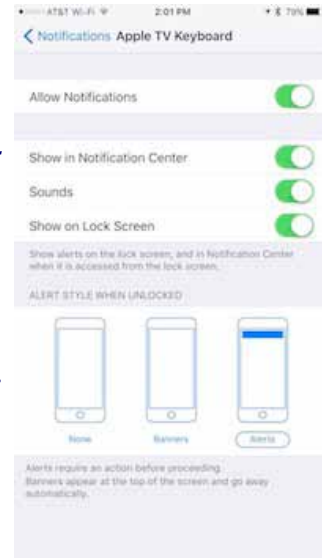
••••○ AT&T Wi-Fi 2:01 PM 79%

< Notifications Apple TV Keyboard

Allow Notifications

Show in Notification Center

Sounds

Show on Lock Screen

Show alerts on the lock screen, and in Notification Center when it is accessed from the lock screen.

ALERT STYLE WHEN UNLOCKED

None

Banners

Alerts

Alerts require an action before proceeding.
Banners appear at the top of the screen and go away automatically.